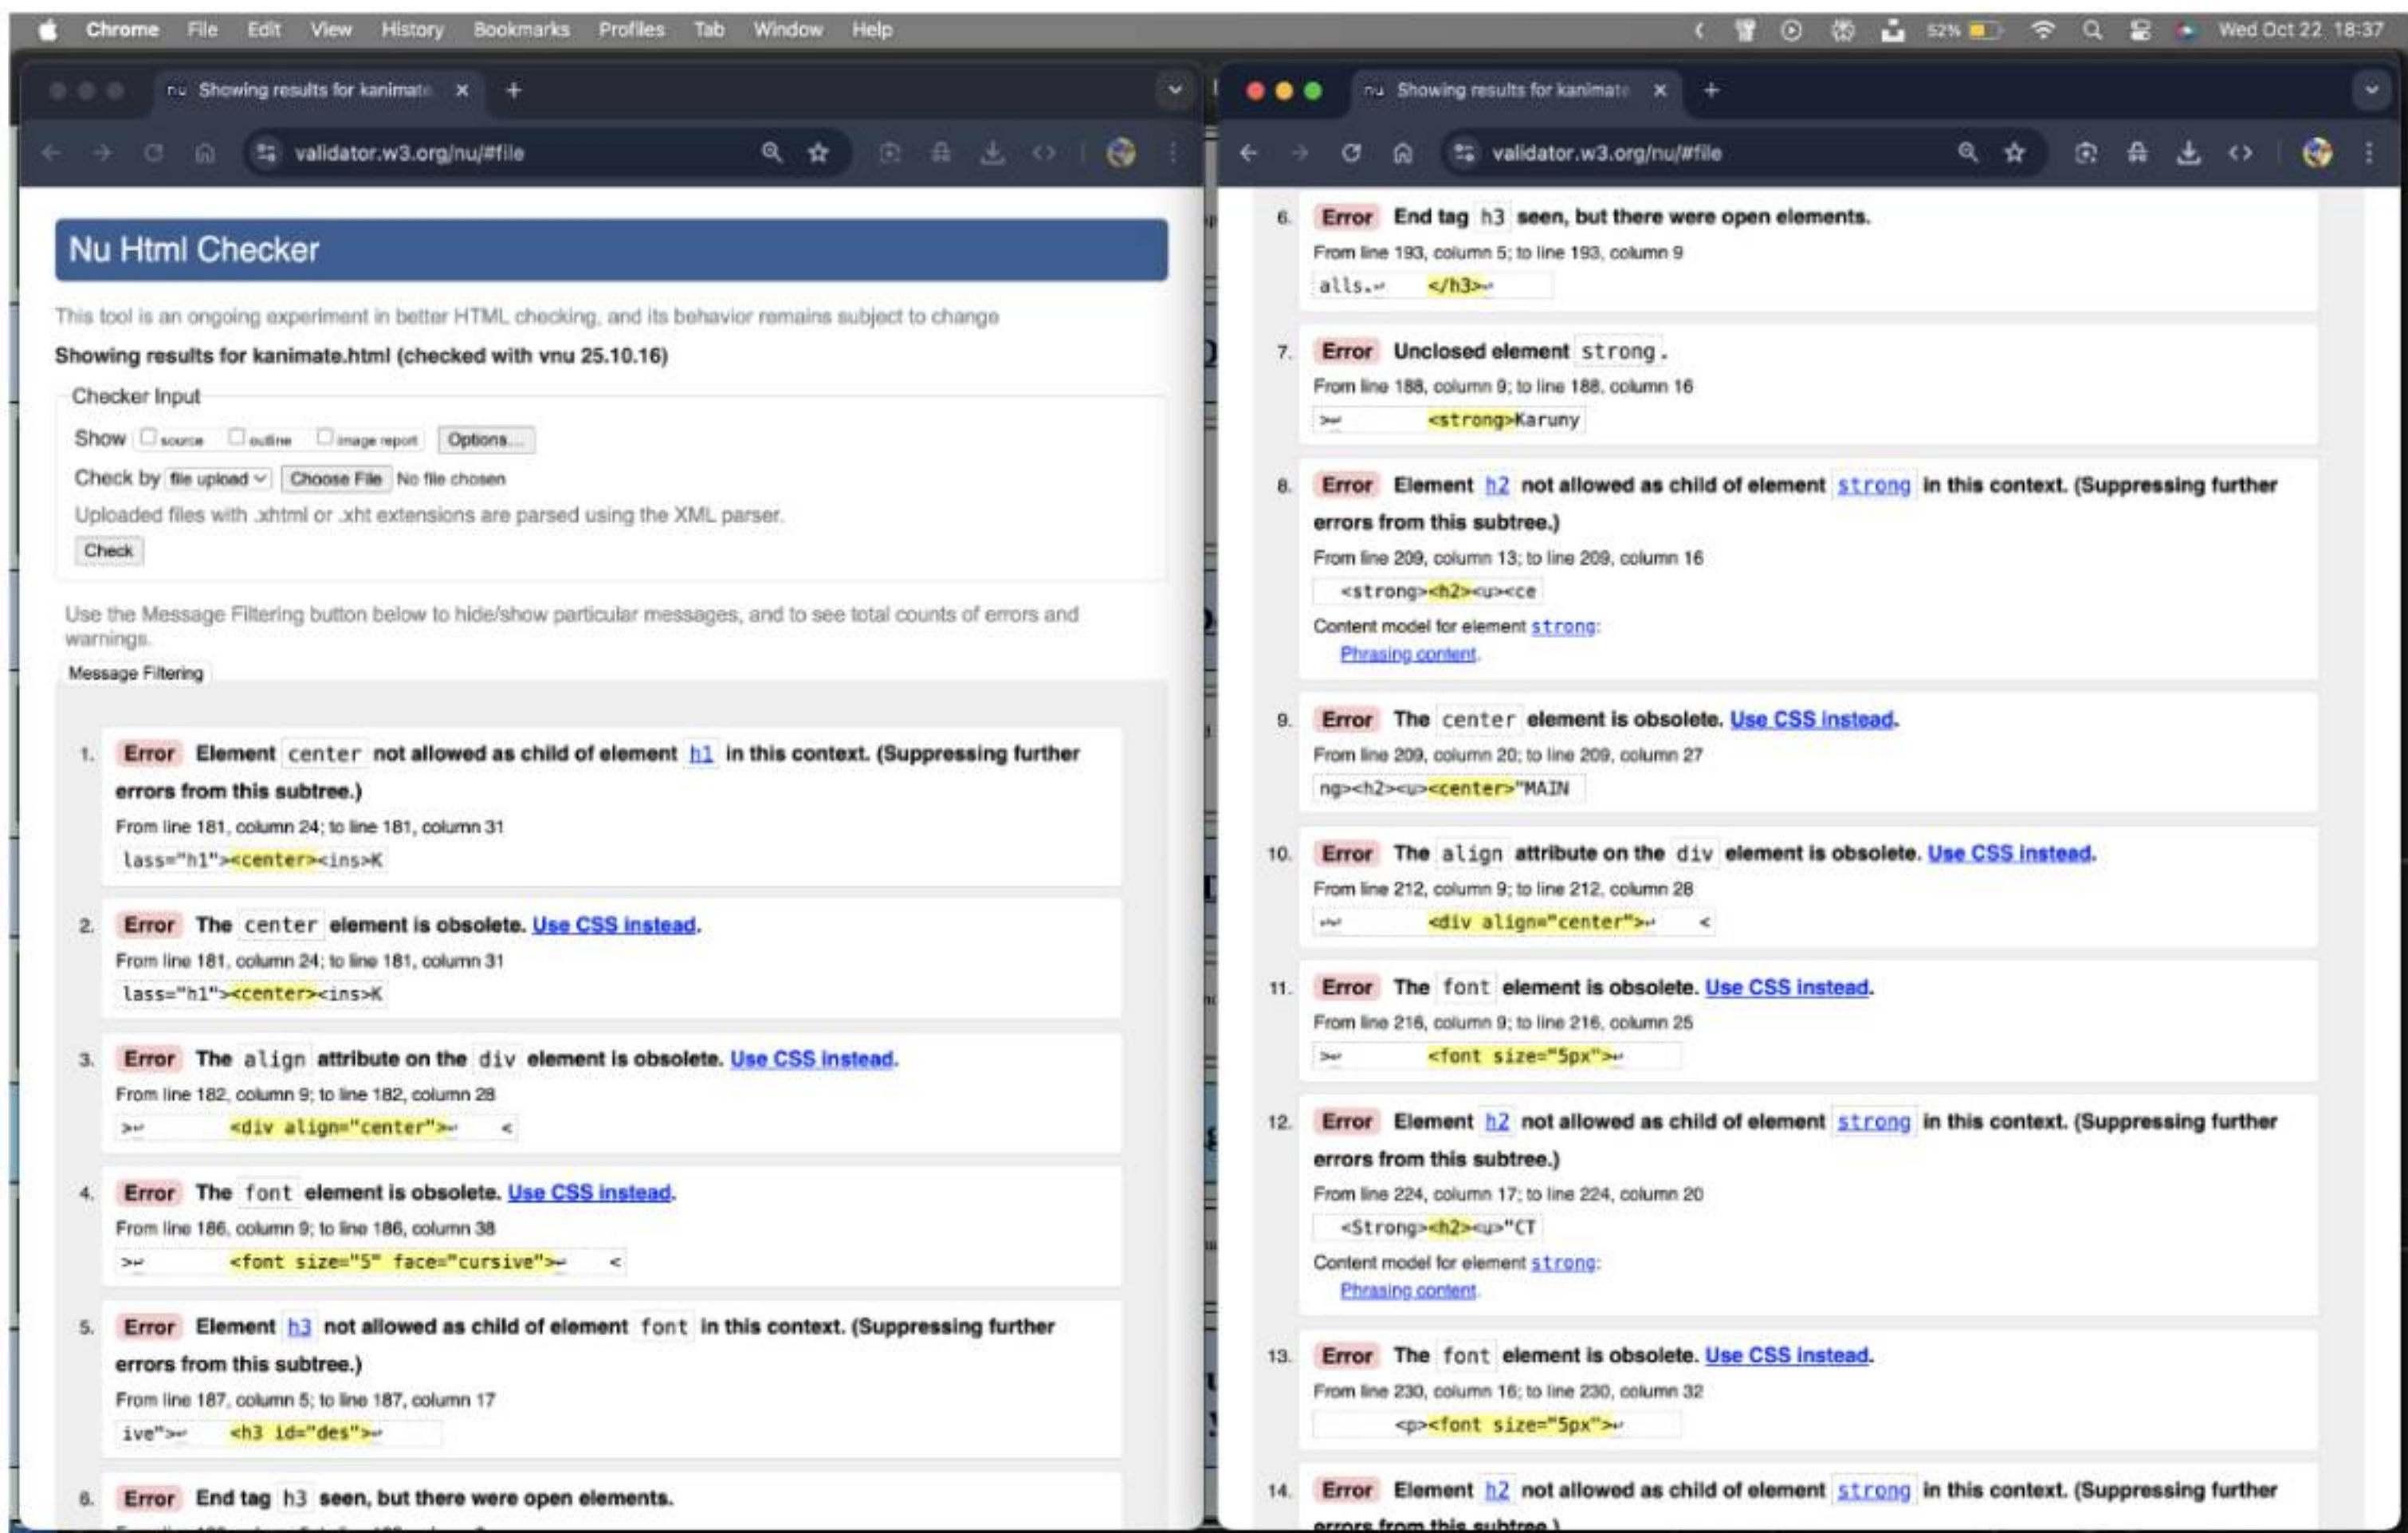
Chrome File Edit View History Bookmarks Profiles Tab Window Help 52% Wed Oct 22 18:37

Showing results for kanimate ×

validator.w3.org/nu/#file

Nu Html Checker

This tool is an ongoing experiment in better HTML checking, and its behavior remains subject to change

Showing results for kanimate.html (checked with vnu 25.10.16)

Checker Input

Show source outline image report Options...

Check by file upload Choose File No file chosen

Uploaded files with .xhtml or .xht extensions are parsed using the XML parser.

Check

Use the Message Filtering button below to hide/show particular messages, and to see total counts of errors and warnings.

Message Filtering

1. Error Element center not allowed as child of element h1 in this context. (Suppressing further errors from this subtree.)

From line 181, column 24; to line 181, column 31

lass="h1"><center><ins>K

2. Error The center element is obsolete. Use CSS instead.

From line 181, column 24; to line 181, column 31

lass="h1"><center><ins>K

3. Error The align attribute on the div element is obsolete. Use CSS instead.

From line 182, column 9; to line 182, column 28

> <div align="center"> <

4. Error The font element is obsolete. Use CSS instead.

From line 186, column 9; to line 186, column 38

> <font size="5" face="cursive"> <

5. Error Element h3 not allowed as child of element font in this context. (Suppressing further errors from this subtree.)

From line 187, column 5; to line 187, column 17

ive"> <h3 id="des">

6. Error End tag h3 seen, but there were open elements.

Showing results for kanimate ×

validator.w3.org/nu/#file

6. Error End tag h3 seen, but there were open elements.

From line 193, column 5; to line 193, column 9

alls. </h3>

7. Error Unclosed element strong.

From line 188, column 9; to line 188, column 16

> <strong>Karuny

8. Error Element h2 not allowed as child of element strong in this context. (Suppressing further errors from this subtree.)

From line 209, column 13; to line 209, column 16

<strong><h2><u><ce

Content model for element strong:
Phrasing content.

9. Error The center element is obsolete. Use CSS instead.

From line 209, column 20; to line 209, column 27

ng><h2><u><center>"MAIN

10. Error The align attribute on the div element is obsolete. Use CSS instead.

From line 212, column 9; to line 212, column 28

> <div align="center"> <

11. Error The font element is obsolete. Use CSS instead.

From line 216, column 9; to line 216, column 25

> <font size="5px">

12. Error Element h2 not allowed as child of element strong in this context. (Suppressing further errors from this subtree.)

From line 224, column 17; to line 224, column 20

<Strong><h2><u>"CT

Content model for element strong:
Phrasing content.

13. Error The font element is obsolete. Use CSS instead.

From line 230, column 16; to line 230, column 32

<p><font size="5px">

14. Error Element h2 not allowed as child of element strong in this context. (Suppressing further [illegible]